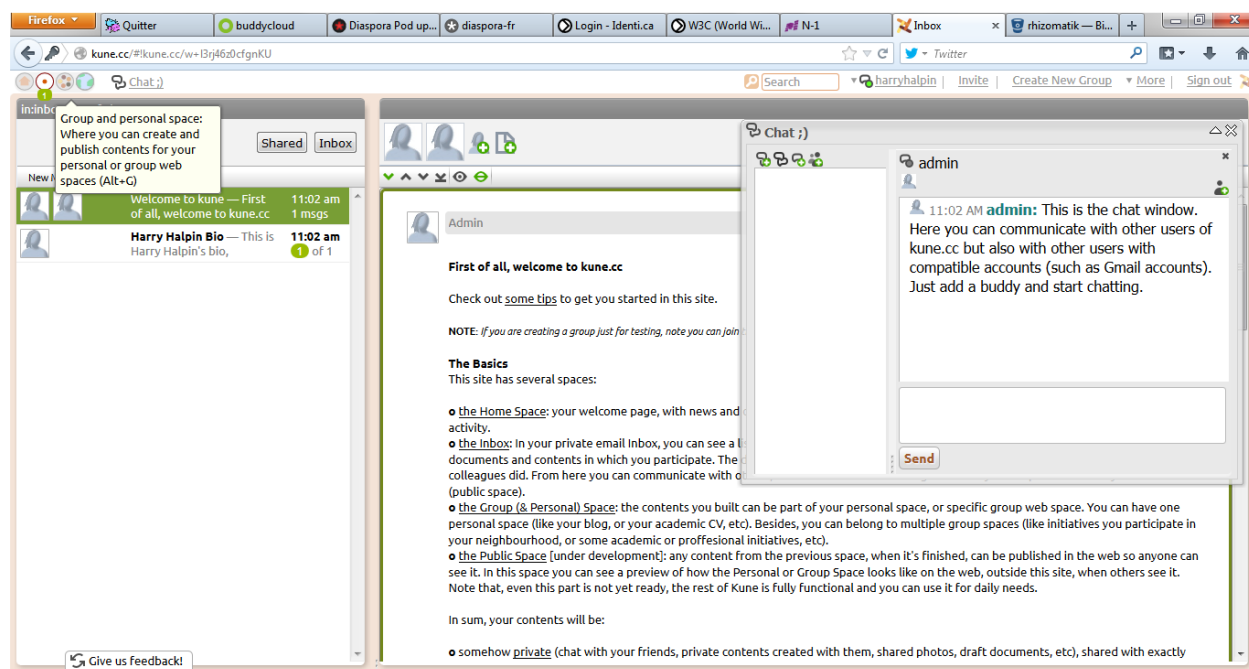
Firefox | Quitter | buddycloud | Diaspora Pod up... | diaspora-fr | Login - Identi.ca | W3C (World Wi... | N-1 | Inbox | rhizomatik — Bi... | +

kune.cc/#!kune.cc/w+l3rj46z0cfgnKU

Twitter

1

Chat ;)

Search | harryhalpin | Invite | Create New Group | More | Sign out

in:inbo

Group and personal space: Where you can create and publish contents for your personal or group web spaces (Alt+G)

Shared | Inbox

New M

Welcome to kune — First of all, welcome to kune.cc | 11:02 am 1 msgs

Harry Halpin Bio — This is Harry Halpin's bio, | 11:02 am 1 of 1

Give us feedback!

Admin

First of all, welcome to kune.cc

Check out some tips to get you started in this site.

NOTE: If you are creating a group just for testing, note you can join

The Basics
This site has several spaces:

o the Home Space: your welcome page, with news and activity.
o the Inbox: In your private email Inbox, you can see a l documents and contents in which you participate. The colleagues did. From here you can communicate with o (public space).
o the Group (& Personal) Space: the contents you built can be part of your personal space, or specific group web space. You can have one personal space (like your blog, or your academic CV, etc). Besides, you can belong to multiple group spaces (like initiatives you participate in your neighbourhood, or some academic or proffesional initiatives, etc).
o the Public Space [under development]: any content from the previous space, when it's finished, can be published in the web so anyone can see it. In this space you can see a preview of how the Personal or Group Space looks like on the web, outside this site, when others see it. Note that, even this part is not yet ready, the rest of Kune is fully functional and you can use it for daily needs.

In sum, your contents will be:

o somehow private (chat with your friends, private contents created with them, shared photos, draft documents, etc), shared with exactly

Chat ;)

admin

11:02 AM admin: This is the chat window. Here you can communicate with other users of kune.cc but also with other users with compatible accounts (such as Gmail accounts). Just add a buddy and start chatting.

Send